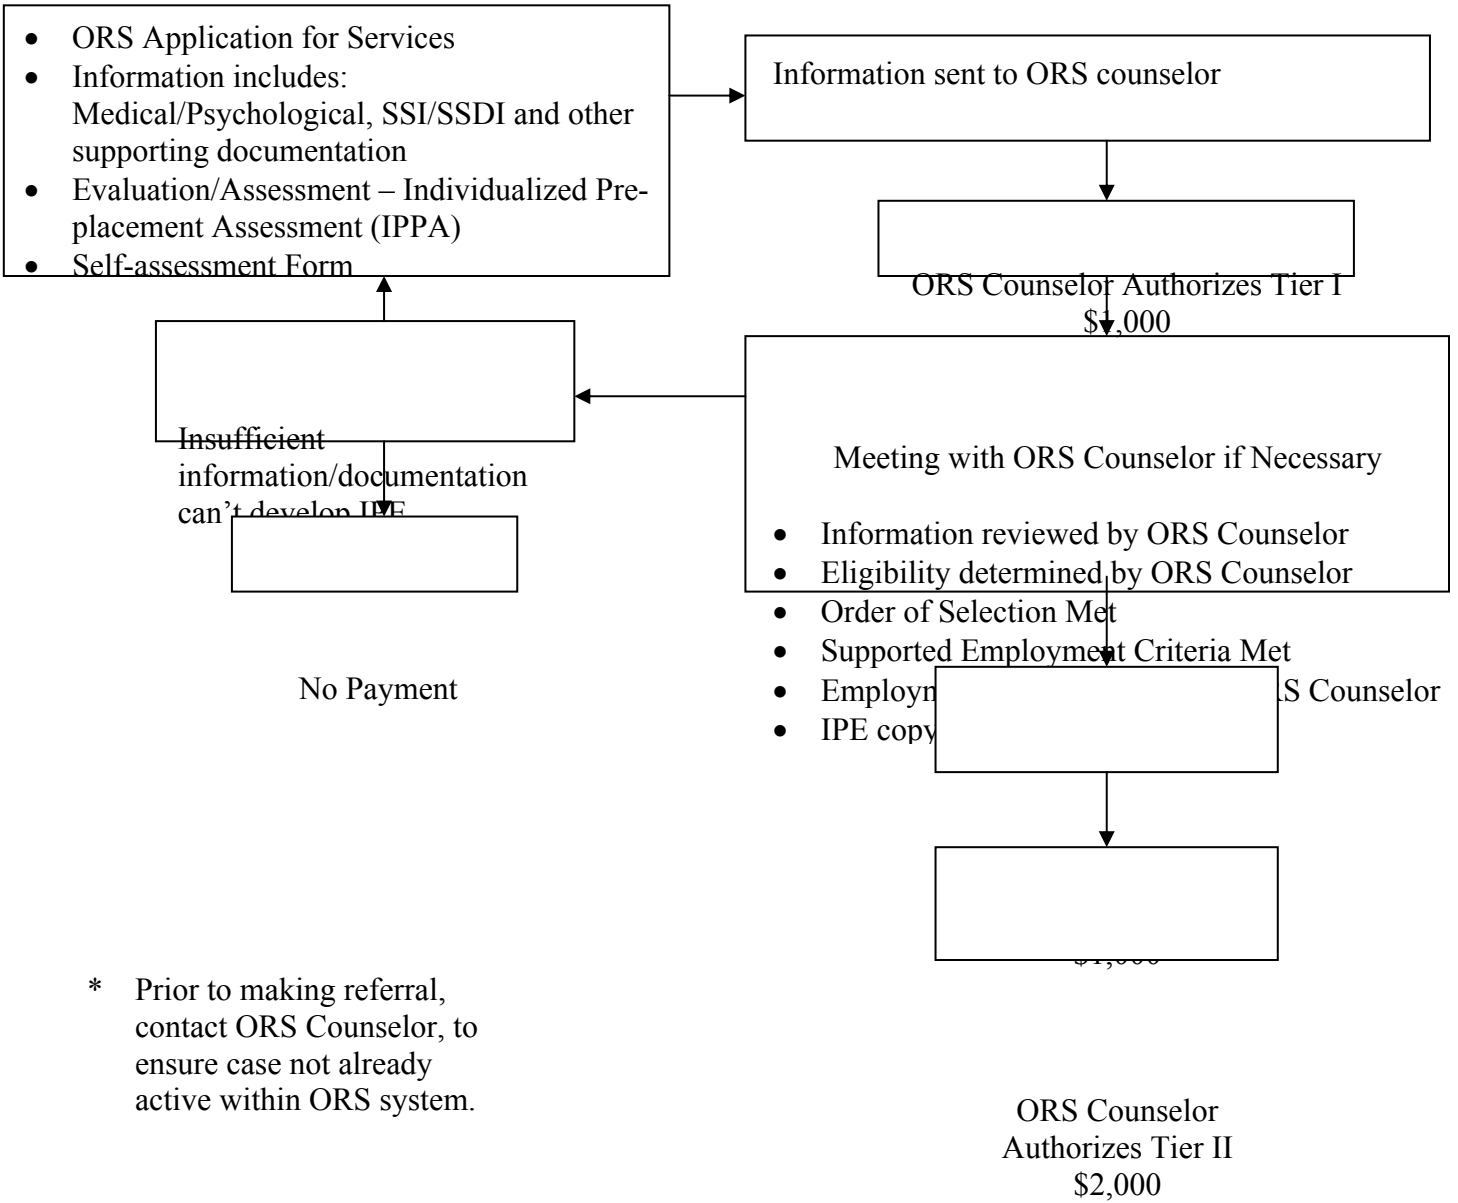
- ORS Application for Services
- Information includes: Medical/Psychological, SSI/SSDI and other supporting documentation
- Evaluation/Assessment – Individualized Pre-placement Assessment (IPPA)
- Self-assessment Form

Information sent to ORS counselor

ORS Counselor Authorizes Tier I
$1,000

Insufficient information/documentation can't develop IPE

Meeting with ORS Counselor if Necessary

- Information reviewed by ORS Counselor
- Eligibility determined by ORS Counselor
- Order of Selection Met
- Supported Employment Criteria Met
- Employm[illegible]S Counselor
- IPE copy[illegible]

No Payment

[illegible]$1,000

* Prior to making referral, contact ORS Counselor, to ensure case not already active within ORS system.

ORS Counselor Authorizes Tier II
$2,000